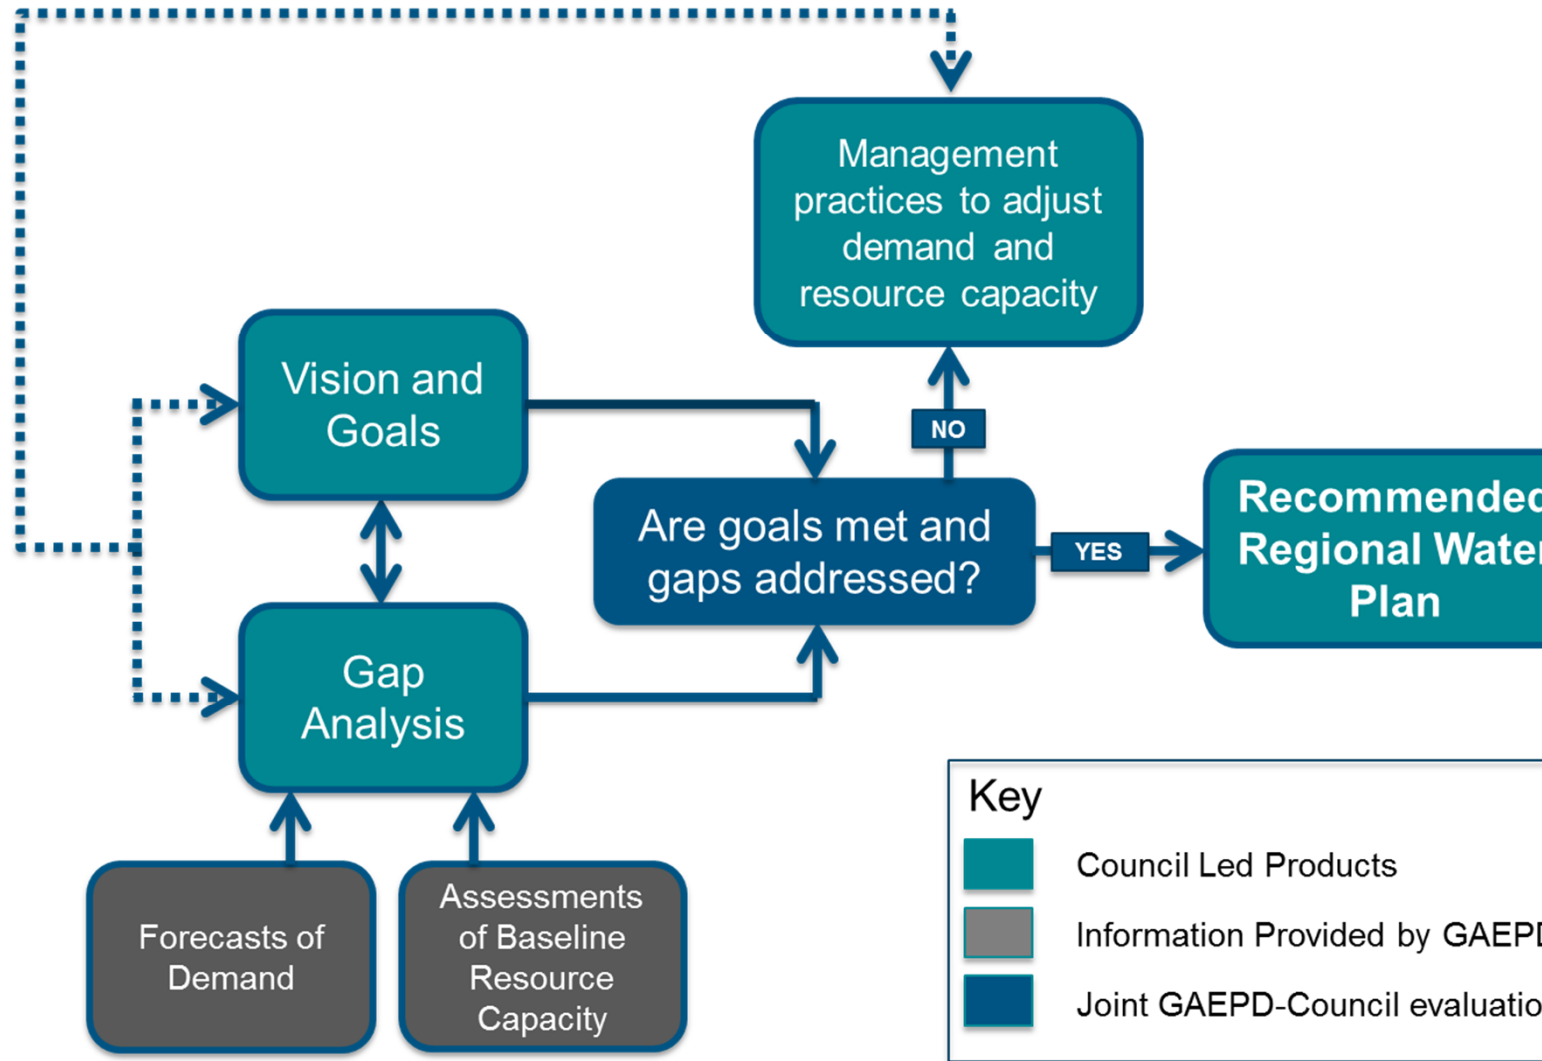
Management practices to adjust demand and resource capacity

Vision and Goals

NO

Are goals met and gaps addressed?

YES

Recommended Regional Water Plan

Gap Analysis

Forecasts of Demand

Assessments of Baseline Resource Capacity

Key

Council Led Products

Information Provided by GAEP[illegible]

Joint GAEPD-Council evaluatio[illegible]